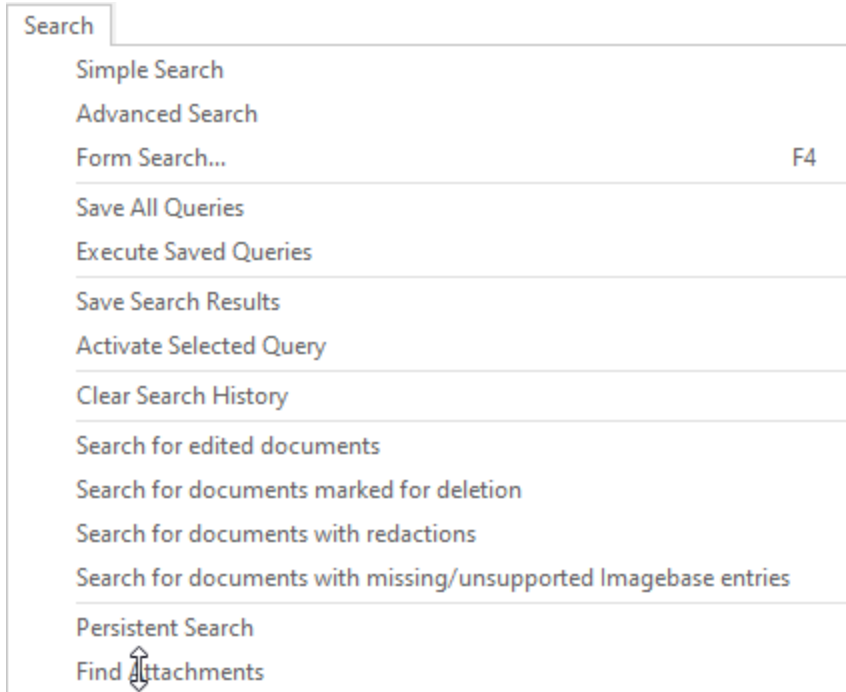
Search

Simple Search
Advanced Search
Form Search... F4

Save All Queries
Execute Saved Queries

Save Search Results
Activate Selected Query

Clear Search History

Search for edited documents
Search for documents marked for deletion
Search for documents with redactions
Search for documents with missing/unsupported Imagebase entries

Persistent Search
Find Attachments